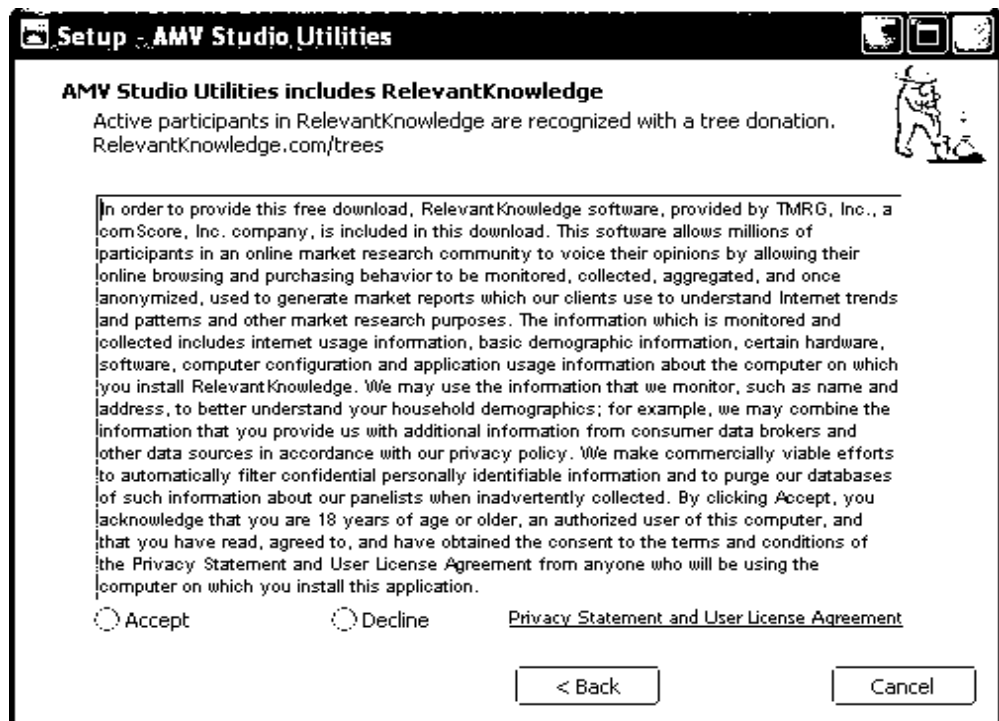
Setup - AMV Studio Utilities

AMV Studio Utilities includes RelevantKnowledge

Active participants in RelevantKnowledge are recognized with a tree donation. RelevantKnowledge.com/trees

In order to provide this free download, RelevantKnowledge software, provided by TMRG, Inc., a comScore, Inc. company, is included in this download. This software allows millions of participants in an online market research community to voice their opinions by allowing their online browsing and purchasing behavior to be monitored, collected, aggregated, and once anonymized, used to generate market reports which our clients use to understand Internet trends and patterns and other market research purposes. The information which is monitored and collected includes internet usage information, basic demographic information, certain hardware, software, computer configuration and application usage information about the computer on which you install RelevantKnowledge. We may use the information that we monitor, such as name and address, to better understand your household demographics; for example, we may combine the information that you provide us with additional information from consumer data brokers and other data sources in accordance with our privacy policy. We make commercially viable efforts to automatically filter confidential personally identifiable information and to purge our databases of such information about our panelists when inadvertently collected. By clicking Accept, you acknowledge that you are 18 years of age or older, an authorized user of this computer, and that you have read, agreed to, and have obtained the consent to the terms and conditions of the Privacy Statement and User License Agreement from anyone who will be using the computer on which you install this application.

Accept

Decline

Privacy Statement and User License Agreement

< Back

Cancel